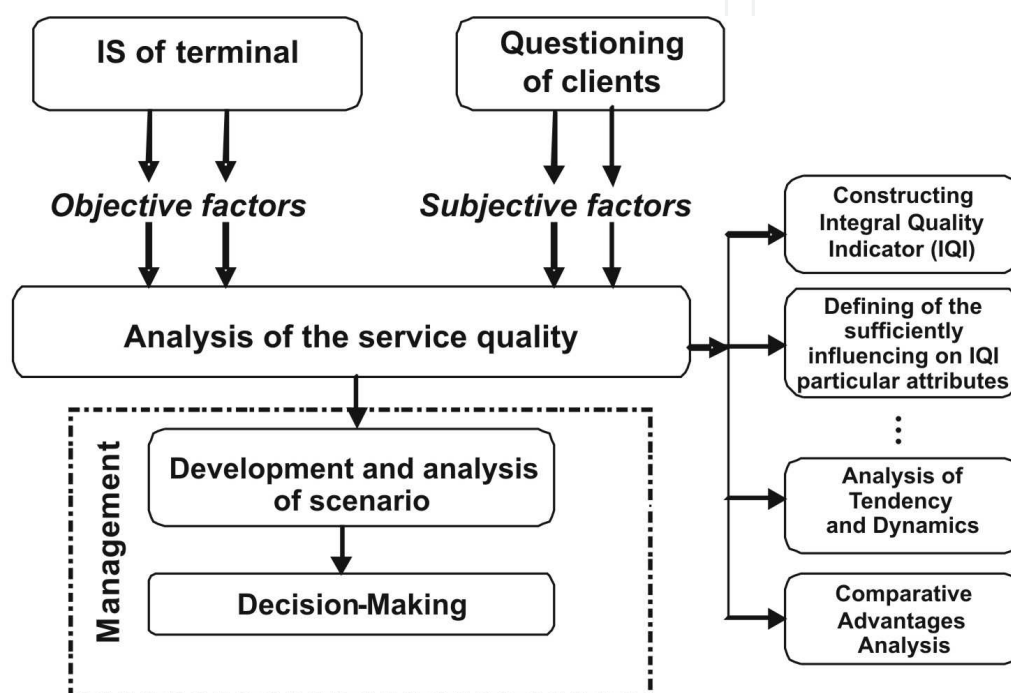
IS of terminal

Questioning of clients

Objective factors

Subjective factors

Analysis of the service quality

Constructing Integral Quality Indicator (IQI)

Defining of the sufficiently influencing on IQI particular attributes

⋮

Analysis of Tendency and Dynamics

Comparative Advantages Analysis

Management

Development and analysis of scenario

Decision-Making